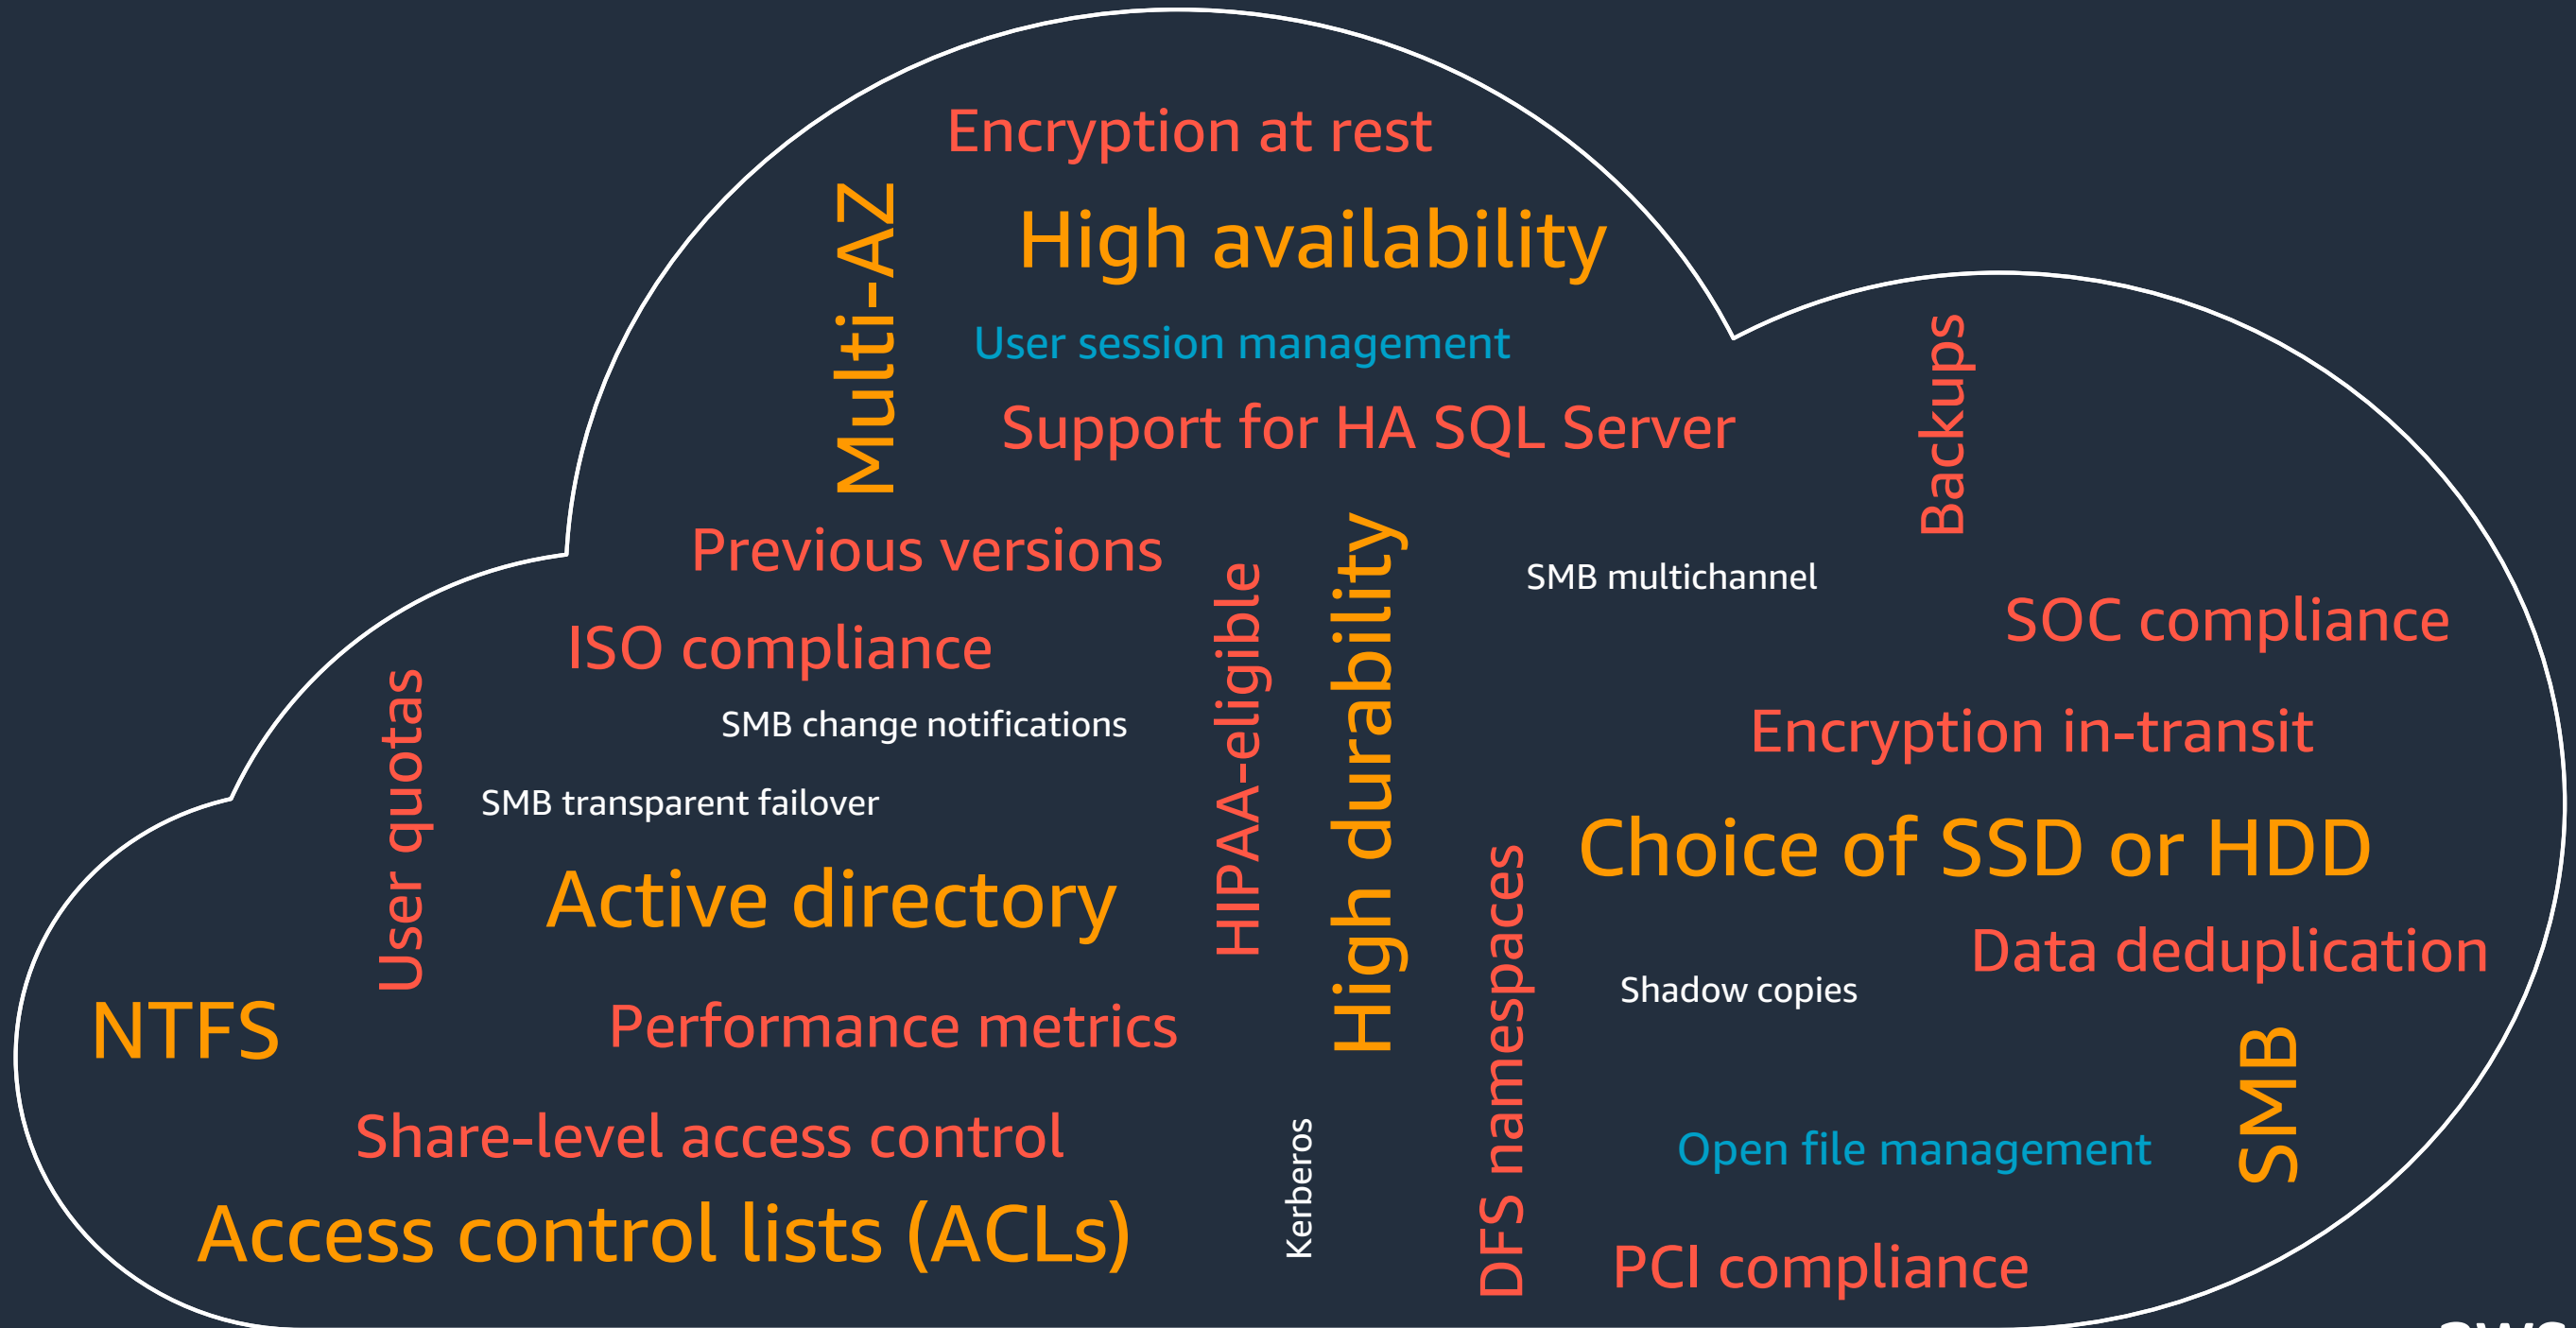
Encryption at rest

Multi-AZ

High availability

User session management

Support for HA SQL Server

Backups

Previous versions

HIPAA-eligible

High durability

SMB multichannel

SOC compliance

ISO compliance

User quotas

SMB change notifications

Encryption in-transit

SMB transparent failover

Choice of SSD or HDD

Active directory

DFS namespaces

Data deduplication

Shadow copies

NTFS

Performance metrics

SMB

Share-level access control

Kerberos

Open file management

Access control lists (ACLs)

PCI compliance